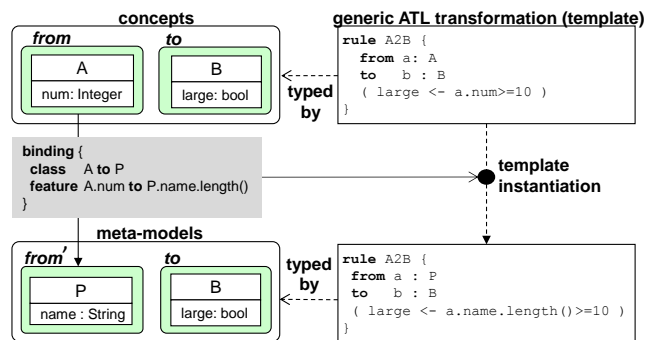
concepts

from

A

num: Integer

to

B

large: bool

generic ATL transformation (template)

rule A2B {
from a: A
to b : B
( large <- a.num>=10 )
}

typed by

binding {
class A to P
feature A.num to P.name.length()
}

template instantiation

meta-models

from'

P

name : String

to

B

large: bool

typed by

rule A2B {
from a : P
to b : B
( large <- a.name.length()>=10 )
}